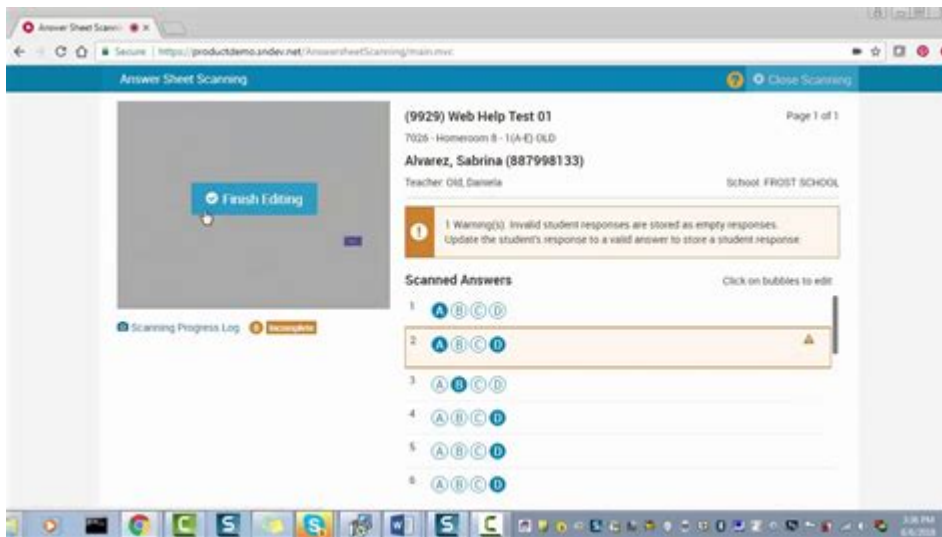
Answer Sheet Scann ×

Secure | https://productdemo.sndev.net/AnswersheetScanning/main.mvc

Answer Sheet Scanning

Close Scanning

Finish Editing

Scanning Progress Log

Incomplete

(9929) Web Help Test 01

Page 1 of 1

7026 - Homeroom 8 - 1(A-E) OLD

Alvarez, Sabrina (887998133)

Teacher: Old, Daniela

School: FROST SCHOOL

1 Warning(s): Invalid student responses are stored as empty responses. Update the student's response to a valid answer to store a student response.

Scanned Answers

Click on bubbles to edit

1 A B C D

2 A B C D

3 A B C D

4 A B C D

5 A B C D

6 A B C D